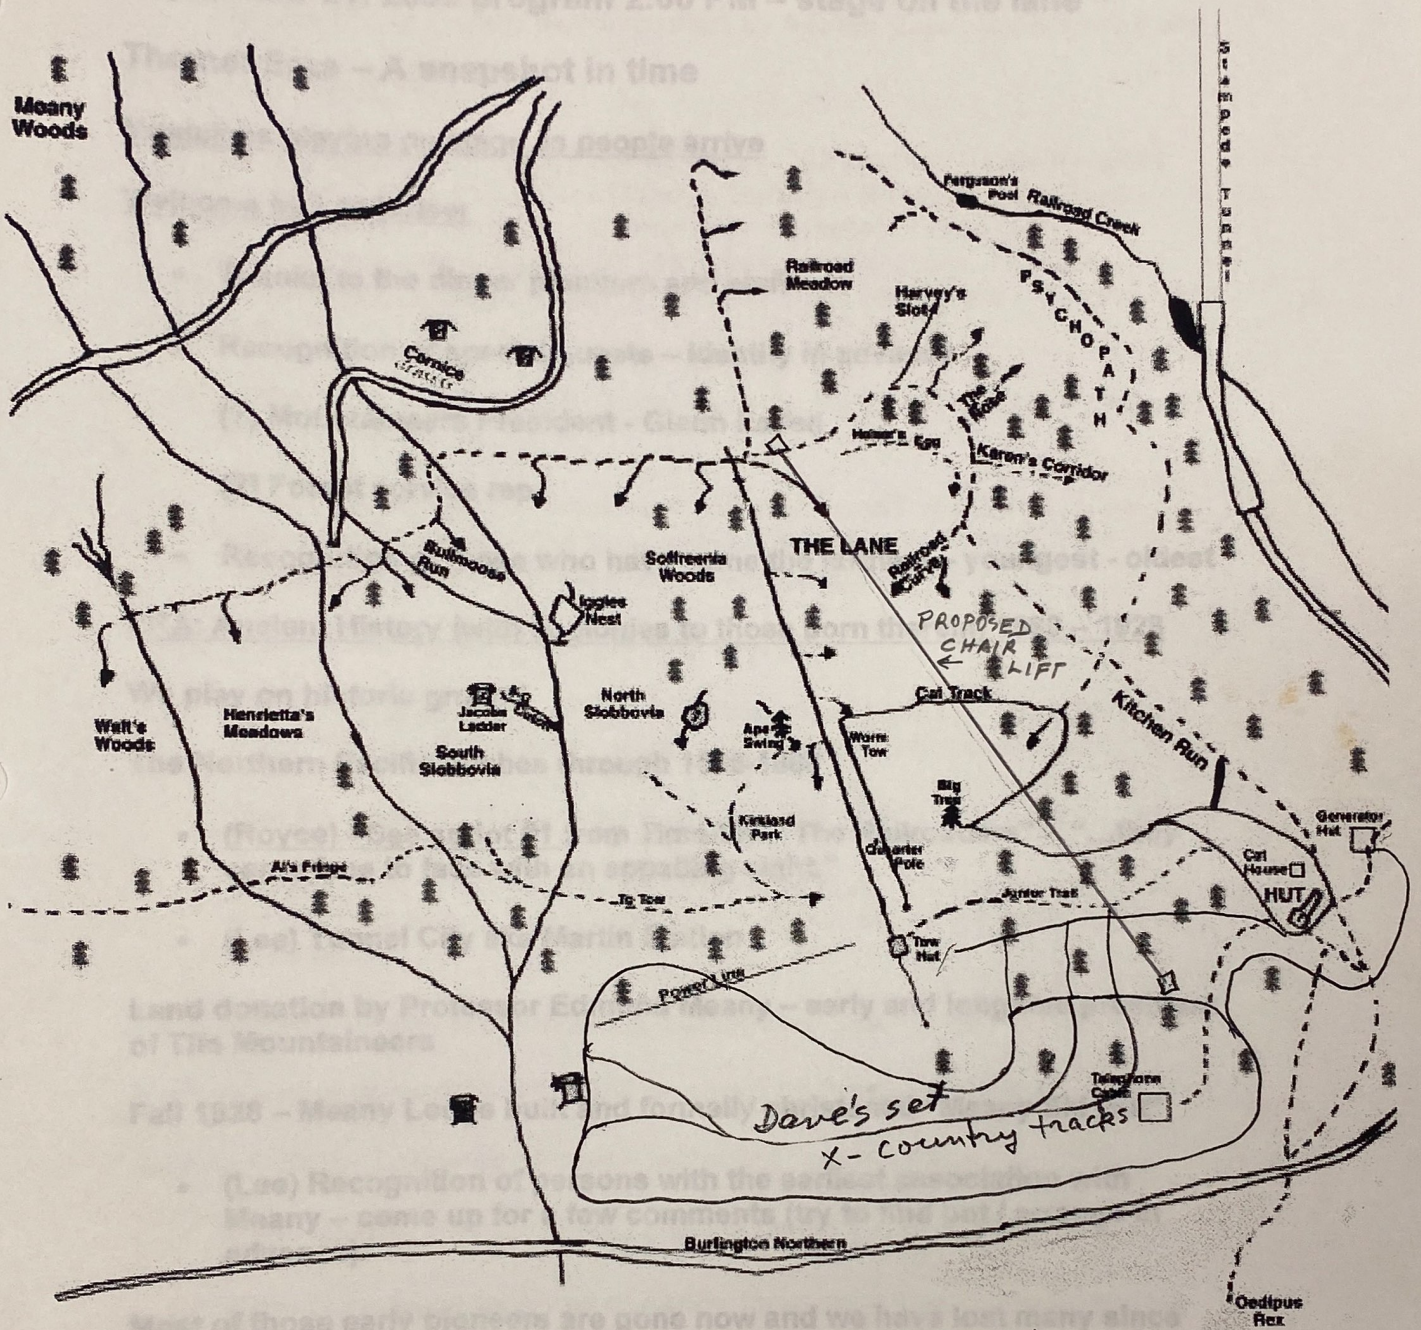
Meany Woods

Stampede Tunnel

Ferguson's Post

Railroad Creek

Railroad Meadow

Harvey's Slot

PSYCHOPATH

Cornice

Helen's Egg

The Rose

Karen's Corridor

THE LANE

Bullmoose Run

Softreenia Woods

Railroad Curve

Iggies Nest

PROPOSED CHAIR LIFT

Kitchen Run

Cat Track

Walt's Woods

Henrietta's Meadows

Jacobs Ladder

North Slobbovia

South Slobbovia

Ape Swing

Warm Tow

Big Tree

Kirkland Park

Generator Hut

Cat House

HUT

Quarter Pole

Al's Fringe

Tg Tow

Junior Trail

Tow Hut

Power Line

Telephone Cable

Dave's set x-country tracks

Burlington Northern

Oedipus Rex